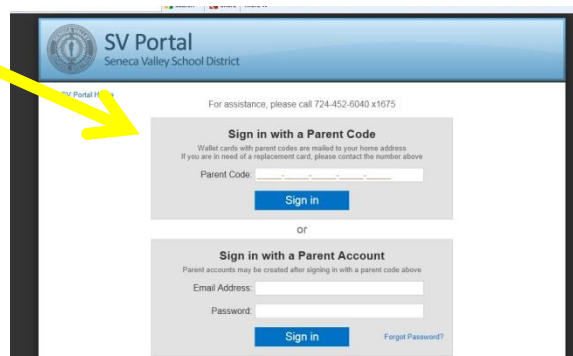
SV Portal
Seneca Valley School District

SV Portal Home

For assistance, please call 724-452-6040 x1675

Sign in with a Parent Code

Wallet cards with parent codes are mailed to your home address
If you are in need of a replacement card, please contact the number above

Parent Code: ____-____-____-____-____

Sign in

or

Sign in with a Parent Account

Parent accounts may be created after signing in with a parent code above

Email Address:

Password:

Sign in

Forgot Password?